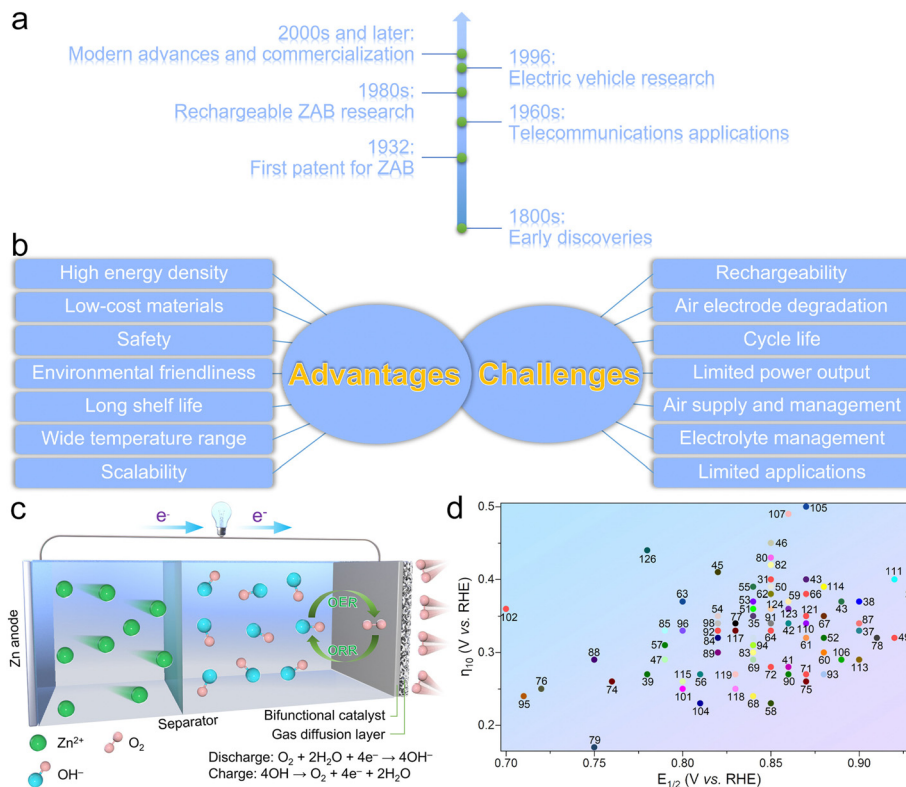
a

2000s and later:
Modern advances and commercialization

1996:
Electric vehicle research

1980s:
Rechargeable ZAB research

1960s:
Telecommunications applications

1932:
First patent for ZAB

1800s:
Early discoveries

b

High energy density
Low-cost materials
Safety
Environmental friendliness
Long shelf life
Wide temperature range
Scalability

Advantages

Challenges

Rechargeability
Air electrode degradation
Cycle life
Limited power output
Air supply and management
Electrolyte management
Limited applications

c

e⁻
e⁻

Zn anode
OER
ORR
Separator
Bifunctional catalyst
Gas diffusion layer

$Zn^{2+}$
$O_2$
$OH^-$

Discharge: $O_2 + 2H_2O + 4e^- \rightarrow 4OH^-$
Charge: $4OH \rightarrow O_2 + 4e^- + 2H_2O$

d

$\eta_{10}$ (V vs. RHE)
0.5
0.4
0.3
0.2

$E_{1/2}$ (V vs. RHE)
0.70
0.75
0.80
0.85
0.90

105
107
111
46
126
45
80
82
31
43
114
55
50
59
66
63
53
38
124
54
51
121
43
35
87
102
124
77
91
123
42
110
67
37
96
98
92
84
117
64
85
61
52
78
45
57
89
94
110
106
83
60
113
47
88
69
41
115
72
71
76
119
39
74
56
101
118
68
75
90
93
95
104
58
79